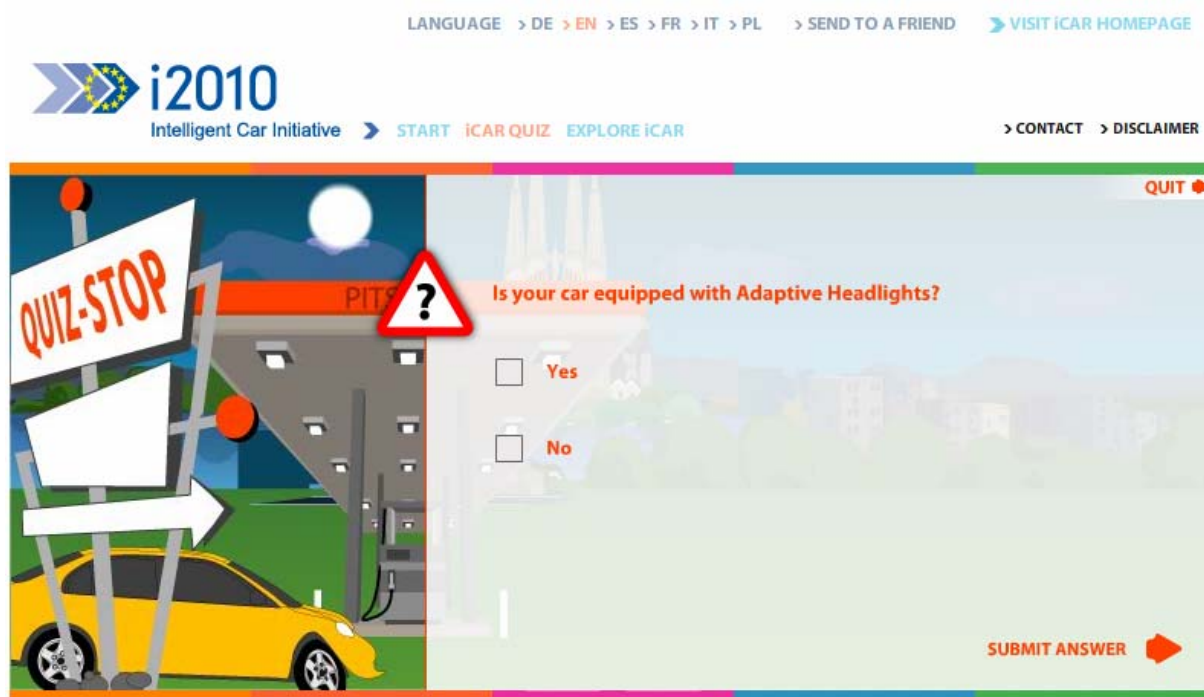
LANGUAGE > DE > EN > ES > FR > IT > PL > SEND TO A FRIEND > VISIT iCAR HOMEPAGE

i2010
Intelligent Car Initiative > START iCAR QUIZ EXPLORE iCAR

> CONTACT > DISCLAIMER

QUIT

QUIZ-STOP

PITS

?

Is your car equipped with Adaptive Headlights?

Yes

No

SUBMIT ANSWER